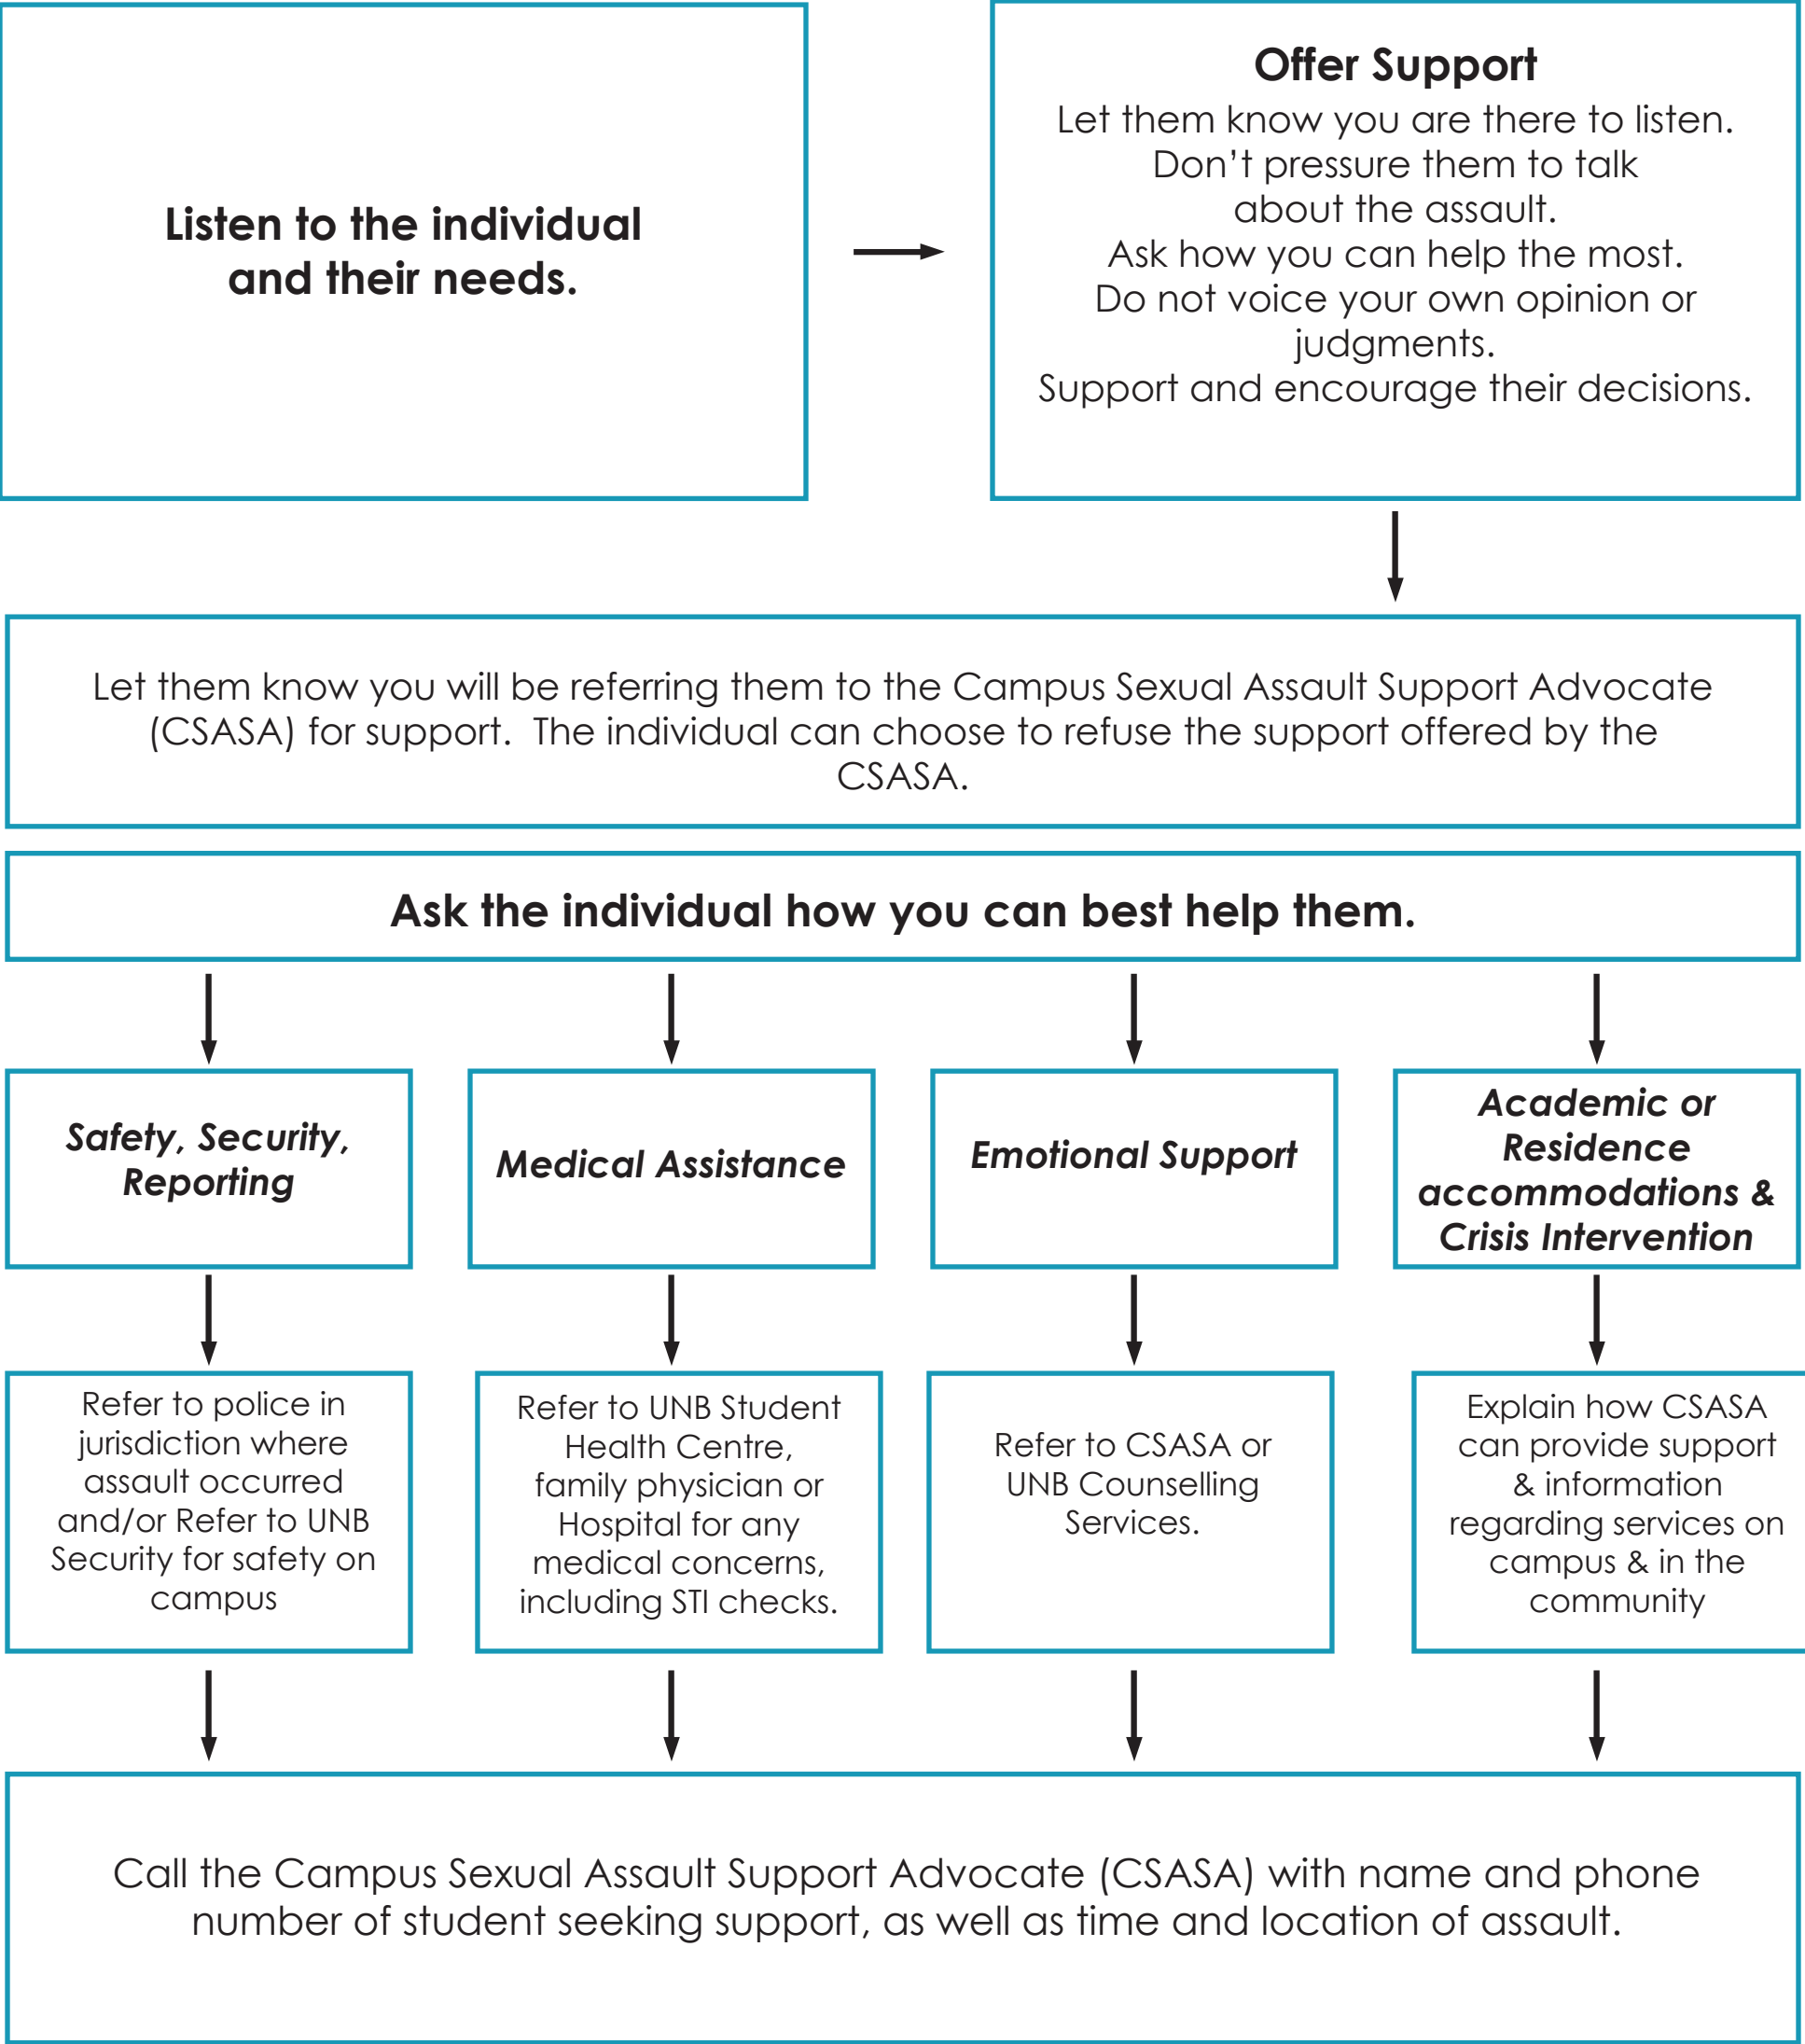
Listen to the individual and their needs.

Offer Support
Let them know you are there to listen.
Don't pressure them to talk about the assault.
Ask how you can help the most.
Do not voice your own opinion or judgments.
Support and encourage their decisions.

Let them know you will be referring them to the Campus Sexual Assault Support Advocate (CSASA) for support. The individual can choose to refuse the support offered by the CSASA.

Ask the individual how you can best help them.

Safety, Security, Reporting

Medical Assistance

Emotional Support

Academic or Residence accommodations & Crisis Intervention

Refer to police in jurisdiction where assault occurred and/or Refer to UNB Security for safety on campus

Refer to UNB Student Health Centre, family physician or Hospital for any medical concerns, including STI checks.

Refer to CSASA or UNB Counselling Services.

Explain how CSASA can provide support & information regarding services on campus & in the community

Call the Campus Sexual Assault Support Advocate (CSASA) with name and phone number of student seeking support, as well as time and location of assault.